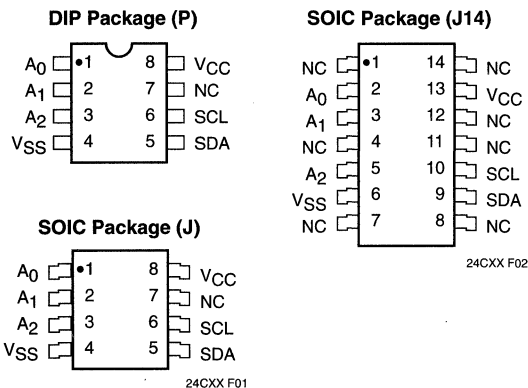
DIP Package (P)

| | | | |
|---|---|---|---|
| $A_0$ | 1 | 8 | $V_{CC}$ |
| $A_1$ | 2 | 7 | NC |
| $A_2$ | 3 | 6 | SCL |
| $V_{SS}$ | 4 | 5 | SDA |

SOIC Package (J)

| | | | |
|---|---|---|---|
| $A_0$ | 1 | 8 | $V_{CC}$ |
| $A_1$ | 2 | 7 | NC |
| $A_2$ | 3 | 6 | SCL |
| $V_{SS}$ | 4 | 5 | SDA |

24CXX F01

SOIC Package (J14)

| | | | |
|---|---|---|---|
| NC | 1 | 14 | NC |
| $A_0$ | 2 | 13 | $V_{CC}$ |
| $A_1$ | 3 | 12 | NC |
| NC | 4 | 11 | NC |
| $A_2$ | 5 | 10 | SCL |
| $V_{SS}$ | 6 | 9 | SDA |
| NC | 7 | 8 | NC |

24CXX F02